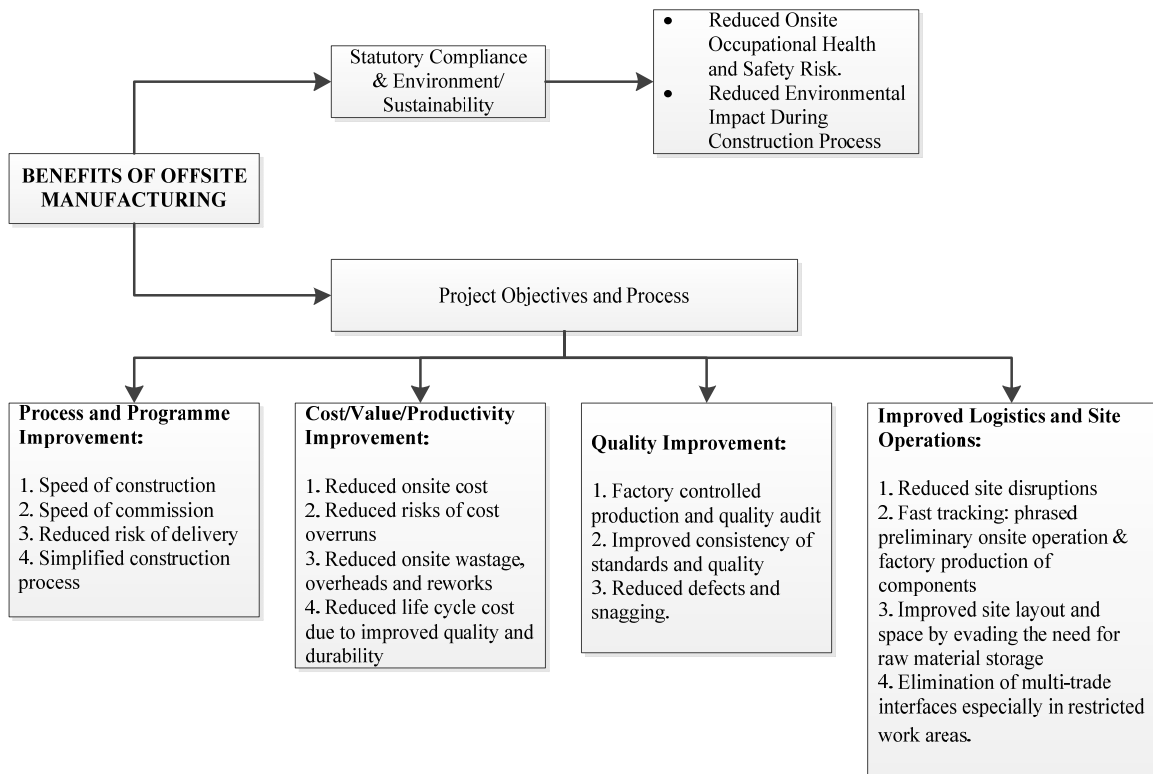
BENEFITS OF OFFSITE MANUFACTURING

Statutory Compliance & Environment/ Sustainability

- Reduced Onsite Occupational Health and Safety Risk.
- Reduced Environmental Impact During Construction Process

Project Objectives and Process

**Process and Programme Improvement:**

1. Speed of construction
2. Speed of commission
3. Reduced risk of delivery
4. Simplified construction process

**Cost/Value/Productivity Improvement:**

1. Reduced onsite cost
2. Reduced risks of cost overruns
3. Reduced onsite wastage, overheads and reworks
4. Reduced life cycle cost due to improved quality and durability

**Quality Improvement:**

1. Factory controlled production and quality audit
2. Improved consistency of standards and quality
3. Reduced defects and snagging.

**Improved Logistics and Site Operations:**

1. Reduced site disruptions
2. Fast tracking: phrased preliminary onsite operation & factory production of components
3. Improved site layout and space by evading the need for raw material storage
4. Elimination of multi-trade interfaces especially in restricted work areas.